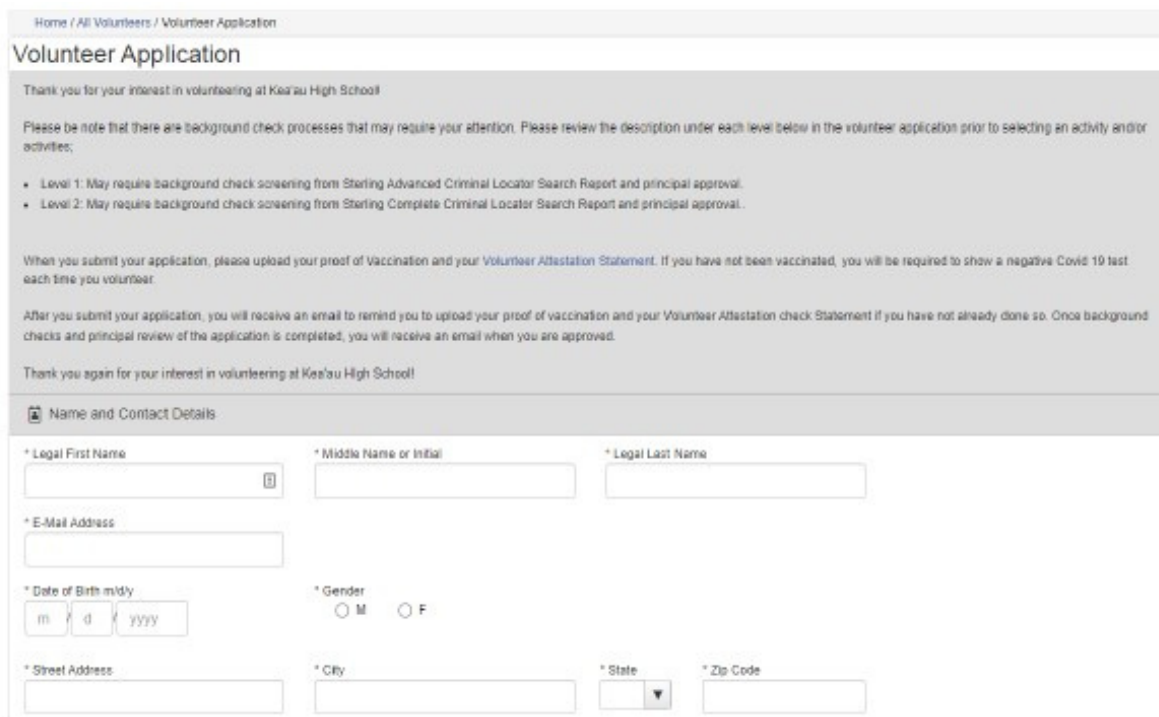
Home / All Volunteers / Volunteer Application

Volunteer Application

Thank you for your interest in volunteering at Kea'au High School!

Please be note that there are background check processes that may require your attention. Please review the description under each level below in the volunteer application prior to selecting an activity and/or activities;

- Level 1: May require background check screening from Sterling Advanced Criminal Locator Search Report and principal approval.
- Level 2: May require background check screening from Sterling Complete Criminal Locator Search Report and principal approval..

When you submit your application, please upload your proof of Vaccination and your Volunteer Attestation Statement. If you have not been vaccinated, you will be required to show a negative Covid 19 test each time you volunteer.

After you submit your application, you will receive an email to remind you to upload your proof of vaccination and your Volunteer Attestation check Statement if you have not already done so. Once background checks and principal review of the application is completed, you will receive an email when you are approved.

Thank you again for your interest in volunteering at Kea'au High School!

Name and Contact Details

* Legal First Name

* Middle Name or Initial

* Legal Last Name

* E-Mail Address

* Date of Birth m/d/y

m / d / yyyy

* Gender

M F

* Street Address

* City

* State

* Zip Code